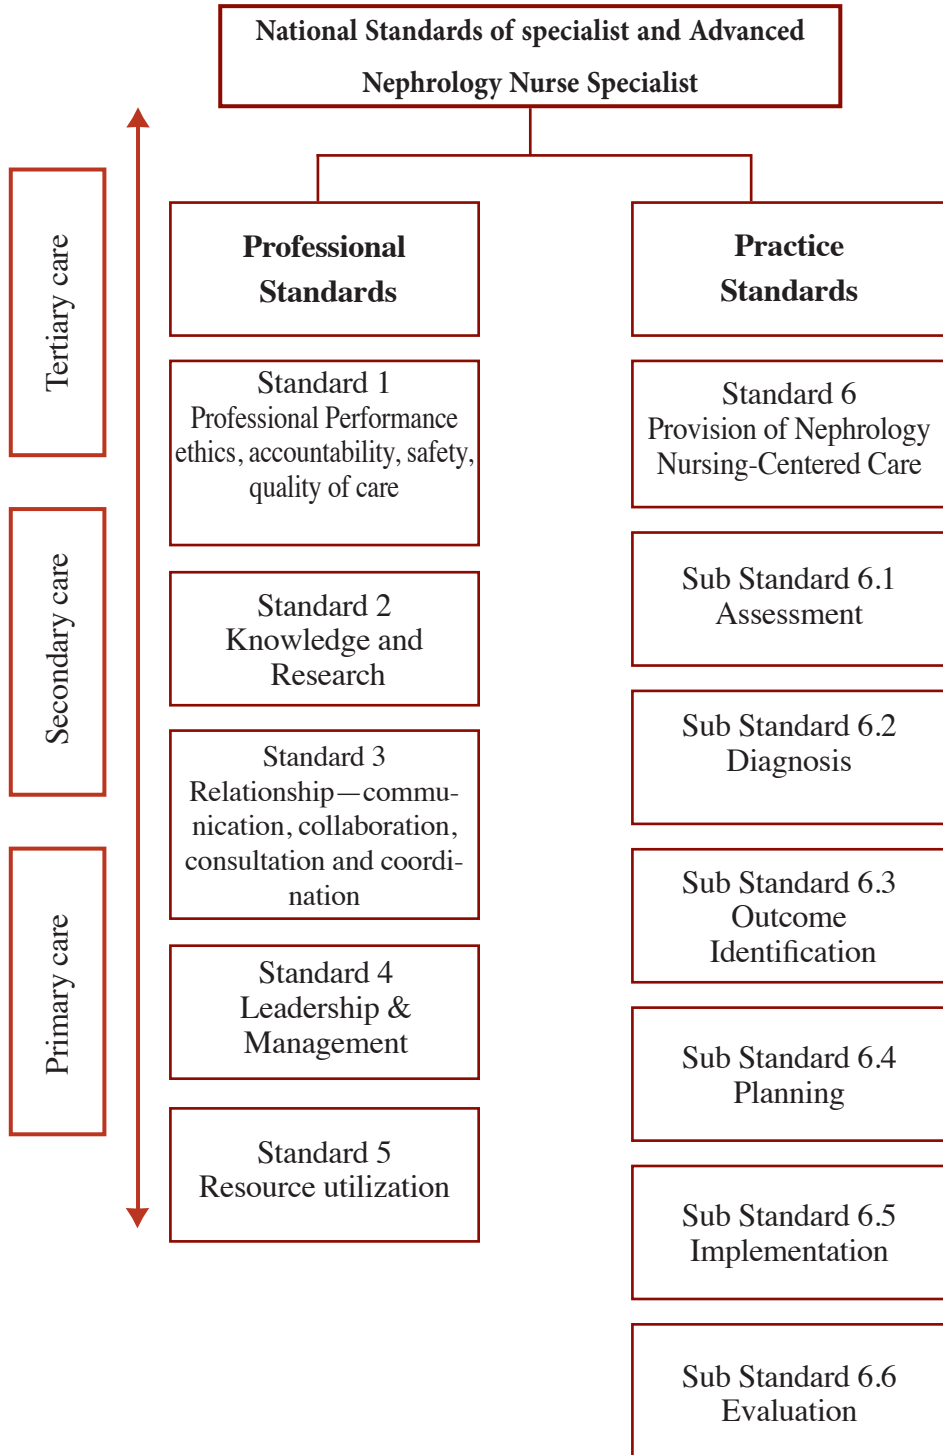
National Standards of specialist and Advanced Nephrology Nurse Specialist

Tertiary care

Secondary care

Primary care

Professional Standards

Standard 1
Professional Performance ethics, accountability, safety, quality of care

Standard 2
Knowledge and Research

Standard 3
Relationship—communication, collaboration, consultation and coordination

Standard 4
Leadership & Management

Standard 5
Resource utilization

Practice Standards

Standard 6
Provision of Nephrology Nursing-Centered Care

Sub Standard 6.1
Assessment

Sub Standard 6.2
Diagnosis

Sub Standard 6.3
Outcome Identification

Sub Standard 6.4
Planning

Sub Standard 6.5
Implementation

Sub Standard 6.6
Evaluation